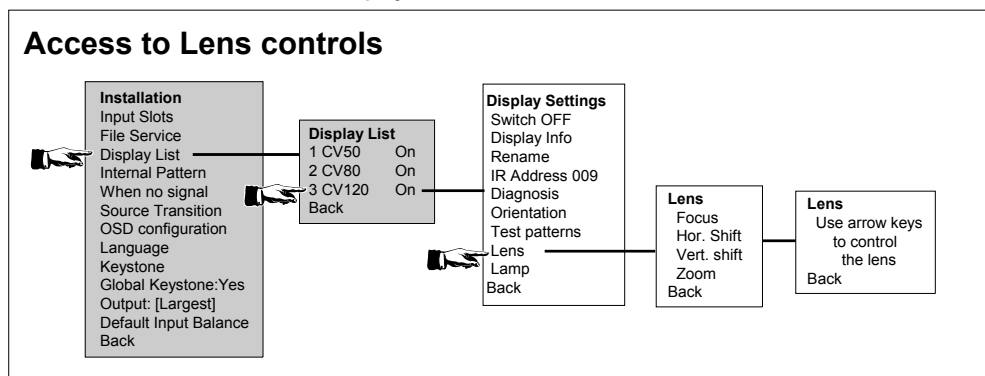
Access to Lens controls

Installation
Input Slots
File Service
Display List
Internal Pattern
When no signal
Source Transition
OSD configuration
Language
Keystone
Global Keystone:Yes
Output: [Largest]
Default Input Balance
Back

Display List
1 CV50 On
2 CV80 On
3 CV120 On
Back

Display Settings
Switch OFF
Display Info
Rename
IR Address 009
Diagnosis
Orientation
Test patterns
Lens
Lamp
Back

Lens
Focus
Hor. Shift
Vert. shift
Zoom
Back

Lens
Use arrow keys to control the lens
Back